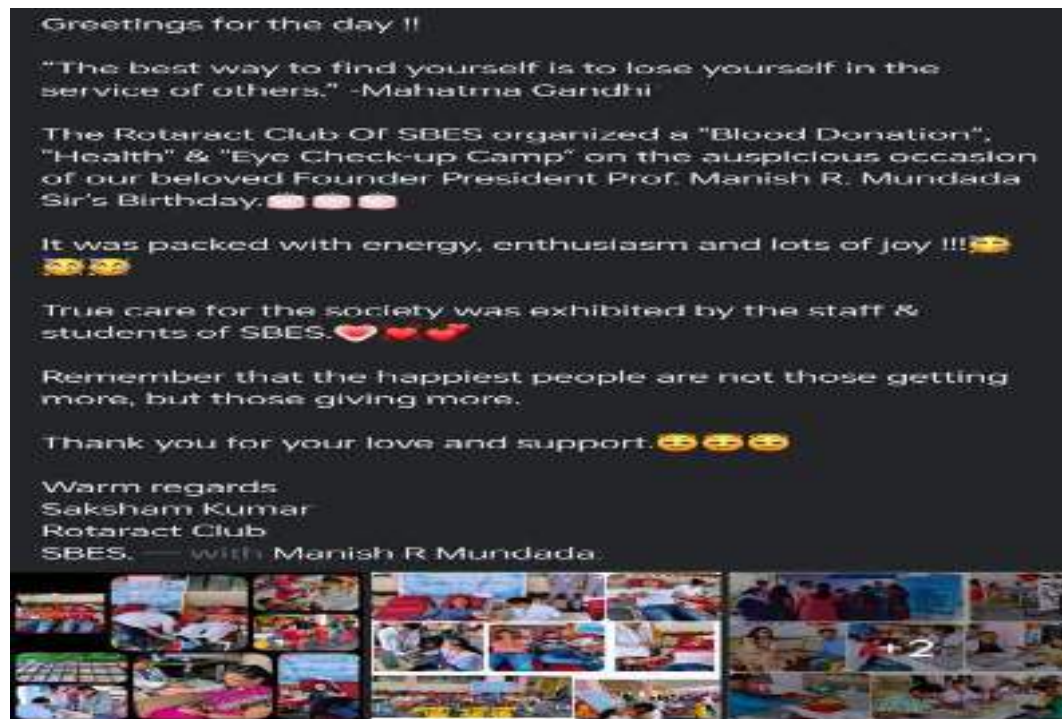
Greetings for the day !!

"The best way to find yourself is to lose yourself in the service of others." -Mahatma Gandhi

The Rotaract Club Of SBES organized a "Blood Donation", "Health" & "Eye Check-up Camp" on the auspicious occasion of our beloved Founder President Prof. Manish R. Mundada Sir's Birthday.🎂🎂🎂

It was packed with energy, enthusiasm and lots of joy !!!🤗🤗🤗

True care for the society was exhibited by the staff & students of SBES.❤️❤️❤️

Remember that the happiest people are not those getting more, but those giving more.

Thank you for your love and support.😊😊😊

Warm regards
Saksham Kumar
Rotaract Club
SBES. — with Manish R Mundada.

+2